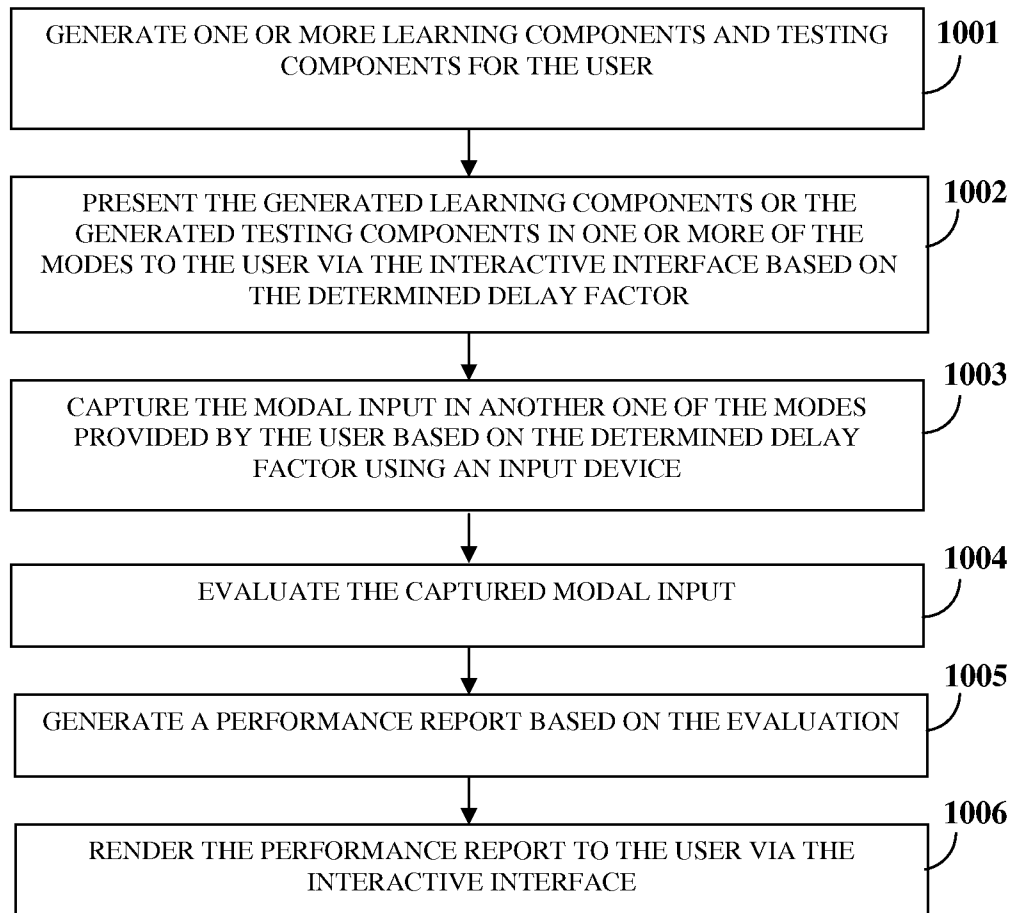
GENERATE ONE OR MORE LEARNING COMPONENTS AND TESTING COMPONENTS FOR THE USER

1001

PRESENT THE GENERATED LEARNING COMPONENTS OR THE GENERATED TESTING COMPONENTS IN ONE OR MORE OF THE MODES TO THE USER VIA THE INTERACTIVE INTERFACE BASED ON THE DETERMINED DELAY FACTOR

1002

CAPTURE THE MODAL INPUT IN ANOTHER ONE OF THE MODES PROVIDED BY THE USER BASED ON THE DETERMINED DELAY FACTOR USING AN INPUT DEVICE

1003

EVALUATE THE CAPTURED MODAL INPUT

1004

GENERATE A PERFORMANCE REPORT BASED ON THE EVALUATION

1005

RENDER THE PERFORMANCE REPORT TO THE USER VIA THE INTERACTIVE INTERFACE

1006